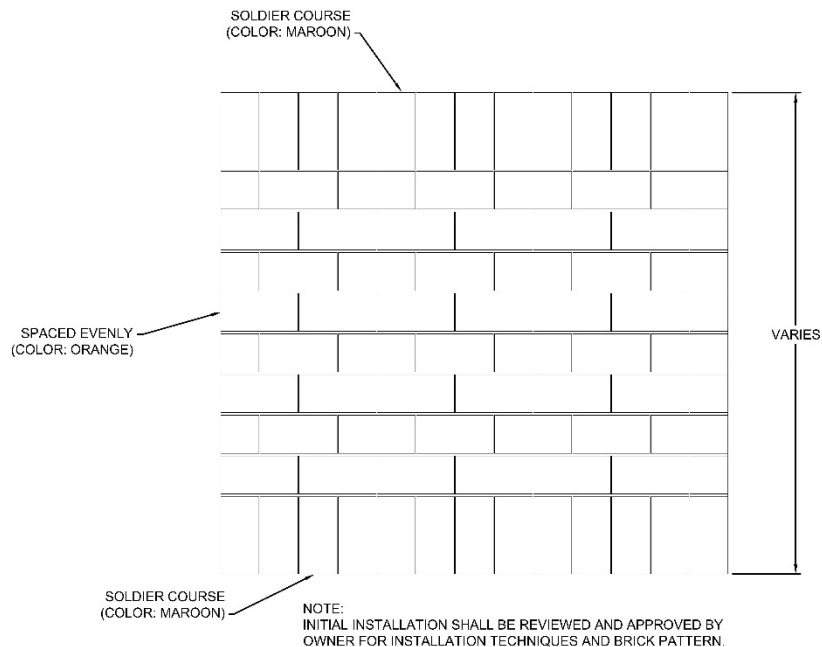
SOLDIER COURSE
(COLOR: MAROON)

SPACED EVENLY
(COLOR: ORANGE)

VARIES

SOLDIER COURSE
(COLOR: MAROON)

NOTE:
INITIAL INSTALLATION SHALL BE REVIEWED AND APPROVED BY OWNER FOR INSTALLATION TECHNIQUES AND BRICK PATTERN.